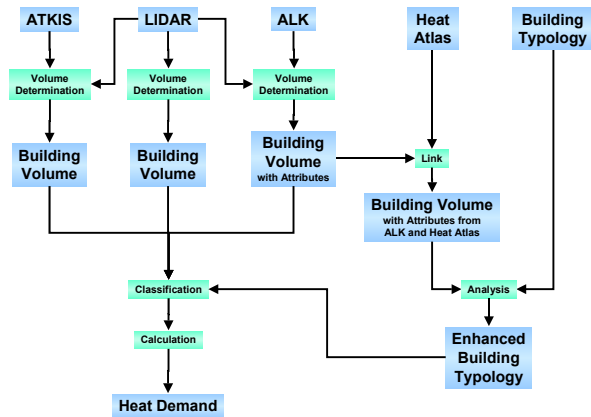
ATKIS

LIDAR

ALK

Heat Atlas

Building Typology

Volume Determination

Volume Determination

Volume Determination

Building Volume

Building Volume

Building Volume with Attributes

Link

Building Volume with Attributes from ALK and Heat Atlas

Classification

Analysis

Calculation

Enhanced Building Typology

Heat Demand